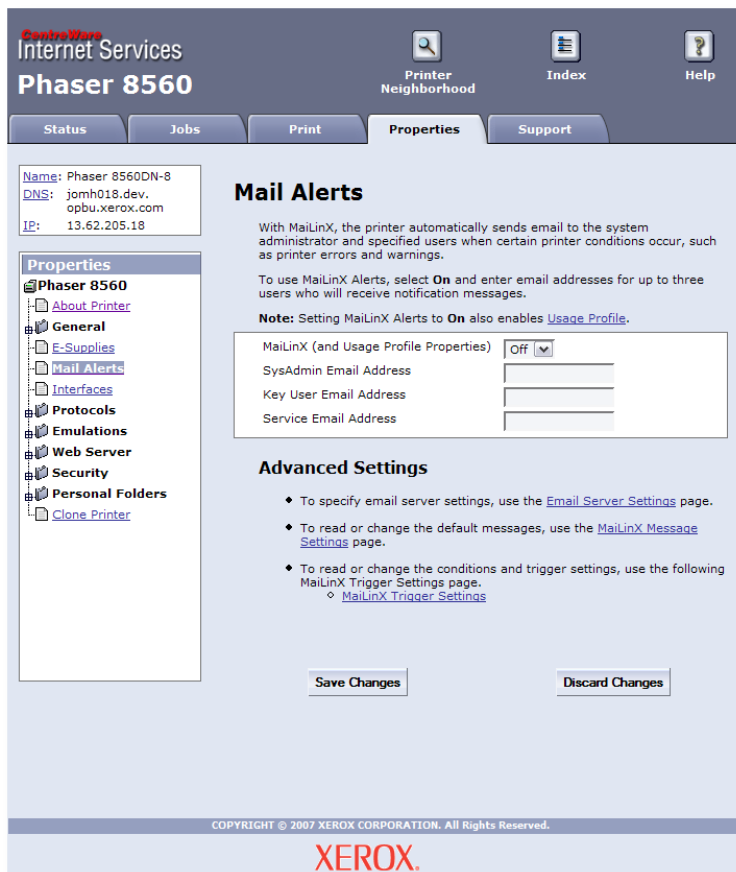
CentreWare
Internet Services
Phaser 8560

Printer Neighborhood
Index
Help

Status
Jobs
Print
Properties
Support

Name: Phaser 8560DN-8
DNS: jomh018.dev.opbu.xerox.com
IP: 13.62.205.18

Properties
Phaser 8560
About Printer
General
E-Supplies
Mail Alerts
Interfaces
Protocols
Emulations
Web Server
Security
Personal Folders
Clone Printer

Mail Alerts

With MaiLinX, the printer automatically sends email to the system administrator and specified users when certain printer conditions occur, such as printer errors and warnings.

To use MaiLinX Alerts, select **On** and enter email addresses for up to three users who will receive notification messages.

**Note:** Setting MaiLinX Alerts to **On** also enables Usage Profile.

| MaiLinX (and Usage Profile Properties) | Off |
|---|---|
| SysAdmin Email Address | |
| Key User Email Address | |
| Service Email Address | |

Advanced Settings

- To specify email server settings, use the Email Server Settings page.
- To read or change the default messages, use the MaiLinX Message Settings page.
- To read or change the conditions and trigger settings, use the following MaiLinX Trigger Settings page.
  - MaiLinX Trigger Settings

Save Changes
Discard Changes

COPYRIGHT © 2007 XEROX CORPORATION. All Rights Reserved.

XEROX.